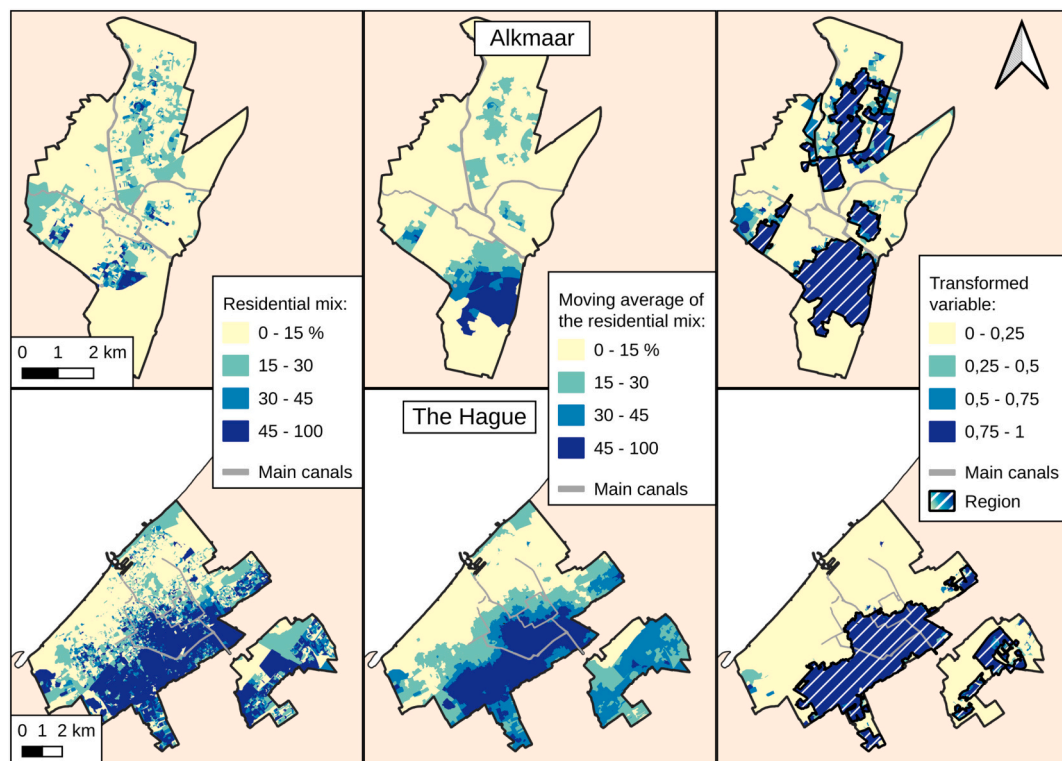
Alkmaar

0 1 2 km

Residential mix:
0 - 15 %
15 - 30
30 - 45
45 - 100
Main canals

Moving average of the residential mix:
0 - 15 %
15 - 30
30 - 45
45 - 100
Main canals

Transformed variable:
0 - 0,25
0,25 - 0,5
0,5 - 0,75
0,75 - 1
Main canals
Region

The Hague

0 1 2 km